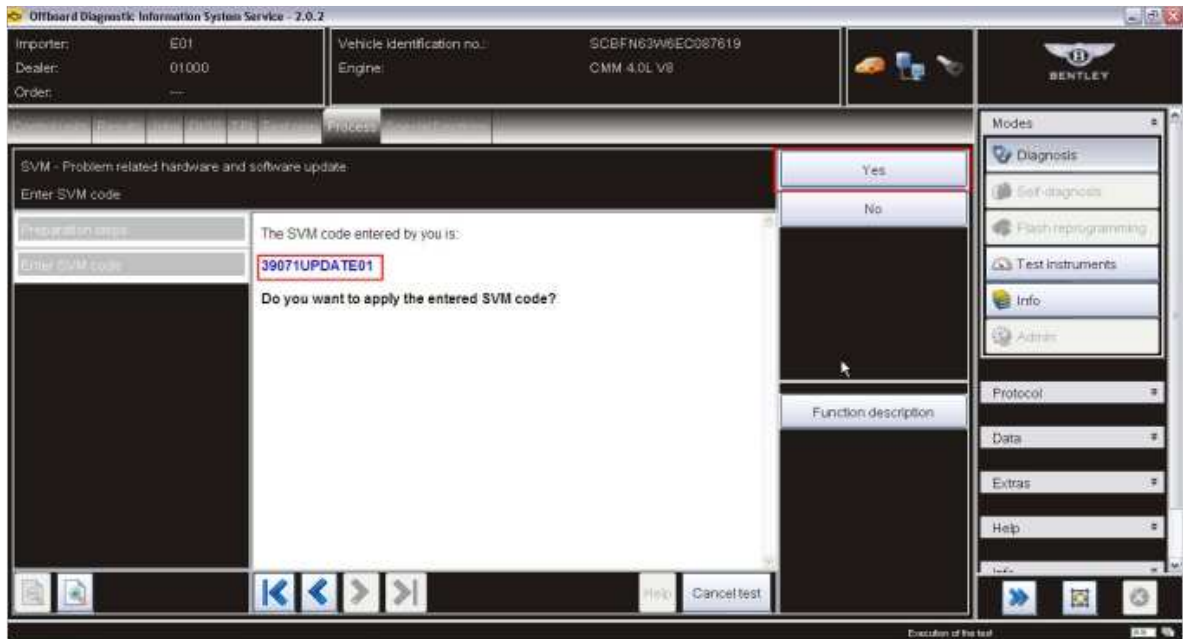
Offboard Diagnostic Information System Service - 2.0.2

Importer: E01
Dealer: 01000
Order: ---

Vehicle identification no.: SCBFN63W6EC087619
Engine: CMM 4.0L V8

BENTLEY

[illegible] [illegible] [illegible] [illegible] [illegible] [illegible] Process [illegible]

SVM - Problem related hardware and software update
Enter SVM code

Preparation steps
Enter SVM code

The SVM code entered by you is:

39071UPDATE01

Do you want to apply the entered SVM code?

Yes
No

Function description

Modes
Diagnosis
Self-diagnosis
Flash reprogramming
Test instruments
Info
Admin

Protocol
Data
Extras
Help
Info

Help
Cancel test

Execution of the test